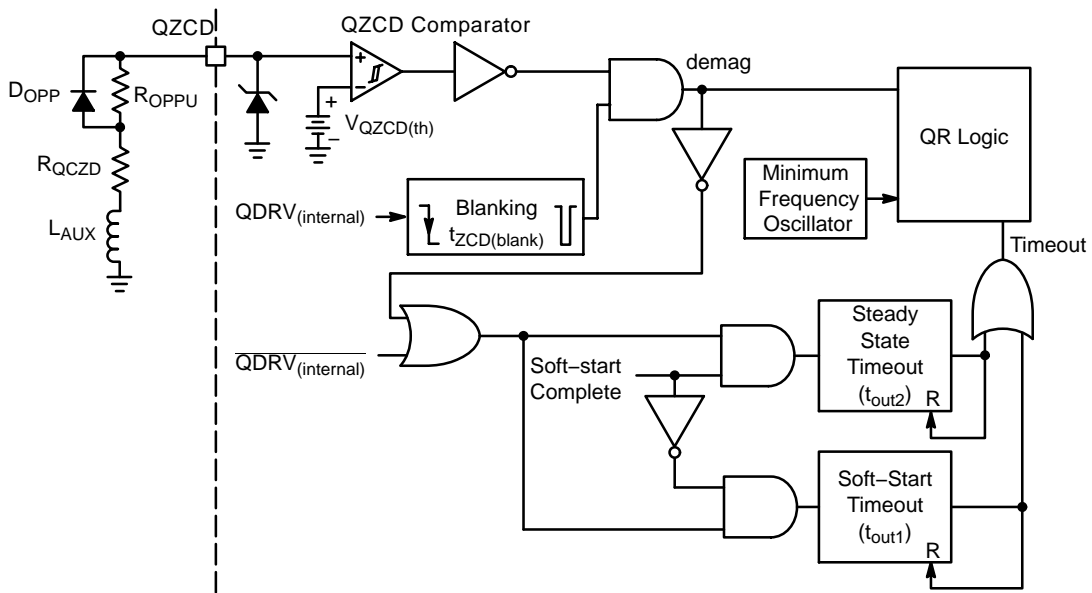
QZCD

QZCD Comparator

$D_{OPP}$

$R_{OPPU}$

$R_{QCZD}$

$L_{AUX}$

+

−

+

−

$V_{QZCD(th)}$

demag

QR Logic

Minimum Frequency Oscillator

$QDRV_{(internal)}$

Blanking

$t_{ZCD(blank)}$

Timeout

$\overline{QDRV_{(internal)}}$

Steady State Timeout

$(t_{out2})$

R

Soft−start Complete

Soft−Start Timeout

$(t_{out1})$

R